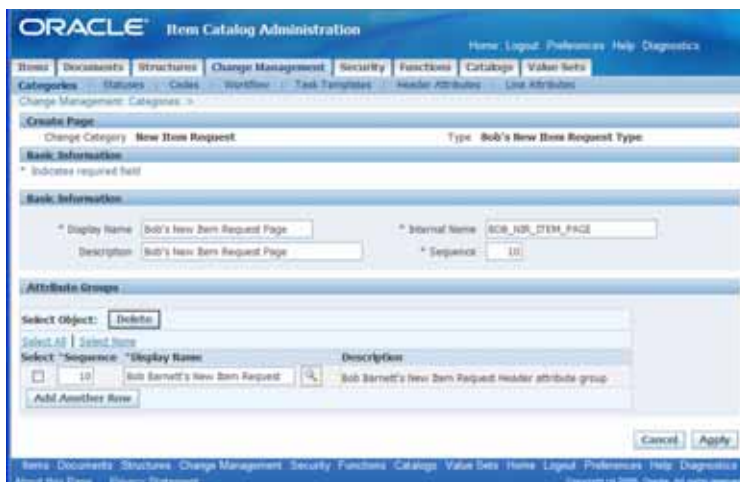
ORACLE Item Catalog Administration

Home Logout Preferences Help Diagnostics

Items Documents Structures Change Management Security Functions Catalogs Value Sets

Categories Statuses Codes Workflow Task Templates Header Attributes Line Attributes

Change Management: Categories >

Create Page

Change Category New Item Request

Type Bob's New Item Request Type

Basic Information

* Indicates required field

Basic Information

* Display Name Bob's New Item Request Page

* Internal Name BOB_NIR_ITEM_PAGE

Description Bob's New Item Request Page

* Sequence 10

Attribute Groups

Select Object: Delete

Select All | Select None

| Select | *Sequence | *Display Name | Description |
|---|---|---|---|
| ☐ | 10 | Bob Barnett's New Item Request | Bob Barnett's New Item Request Header attribute group |

Add Another Row

Cancel Apply

Items Documents Structures Change Management Security Functions Catalogs Value Sets Home Logout Preferences Help Diagnostics

About this Page Privacy Statement

Copyright (c) 2006, Oracle. All rights reserved.